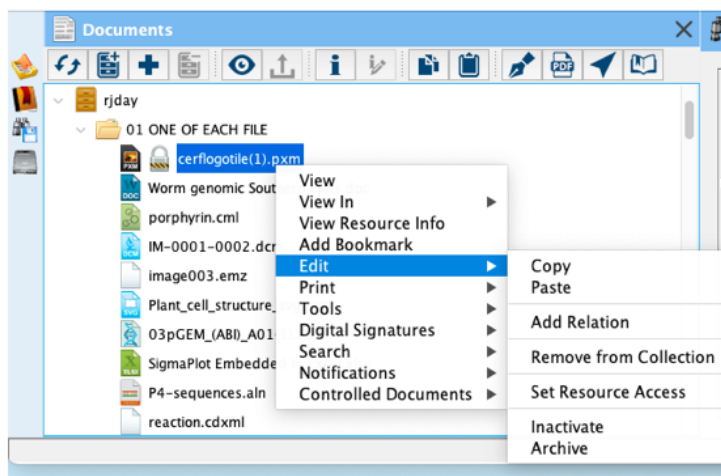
Documents

rjday

01 ONE OF EACH FILE

cerflogotile(1).pxm

Worm genomic Sout

porphyrin.cml

IM-0001-0002.dcr

image003.emz

Plant_cell_structure_

03pGEM_(ABI)_A01

SigmaPlot Embedde

P4-sequences.aln

reaction.cdxml

View
View In
View Resource Info
Add Bookmark
Edit
Print
Tools
Digital Signatures
Search
Notifications
Controlled Documents

Copy
Paste
Add Relation
Remove from Collection
Set Resource Access
Inactivate
Archive